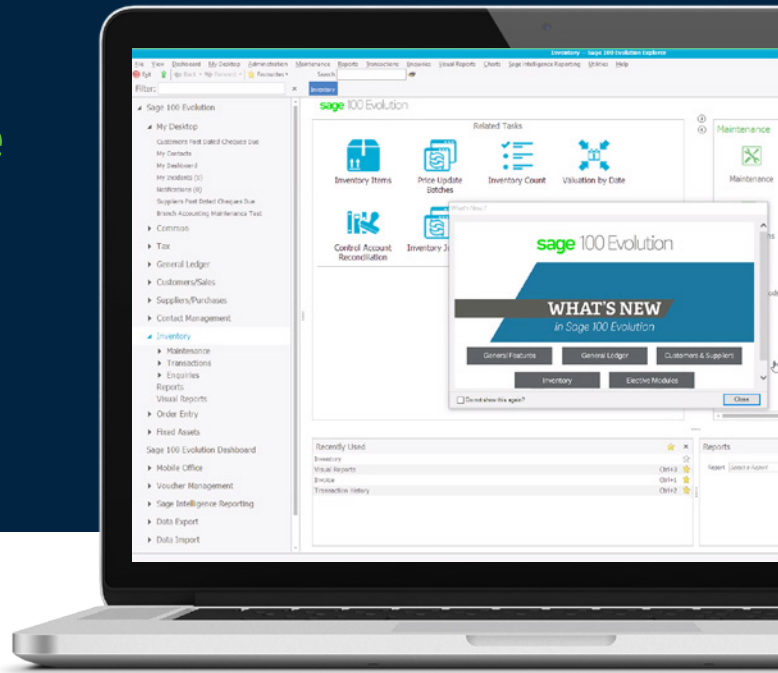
Inventory - Sage 100 Evolution Explorer

File View Dashboard My Desktop Administration Maintenance Reports Transactions Enquiries Visual Reports Charts Sage Intelligence Reporting Utilities Help

Exit Go Back Go Forward Favourites Search:

Filter: Inventory

Sage 100 Evolution
My Desktop
Customers Post Dated Cheques Due
My Contacts
My Dashboard
My Incidents (1)
Notifications (0)
Suppliers Post Dated Cheques Due
Branch Accounting Maintenance Test
Common
Tax
General Ledger
Customers/Sales
Suppliers/Purchases
Contact Management
Inventory
Maintenance
Transactions
Enquiries
Reports
Visual Reports
Order Entry
Fixed Assets
Sage 100 Evolution Dashboard
Mobile Office
Voucher Management
Sage Intelligence Reporting
Data Export
Data Import

sage 100 Evolution

Related Tasks

Inventory Items
Price Update Batches
Inventory Count
Valuation by Date
Control Account Reconciliation
Inventory J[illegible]

Maintenance
Maintenance

What's New ?

sage 100 Evolution

WHAT'S NEW
in Sage 100 Evolution

General Features
General Ledger
Customers & Suppliers
Inventory
Elective Modules

Do not show this again?
Close

Recently Used
Inventory
Visual Reports Ctrl+3
Invoice Ctrl+1
Transaction History Ctrl+2

Reports
Report Select a Report